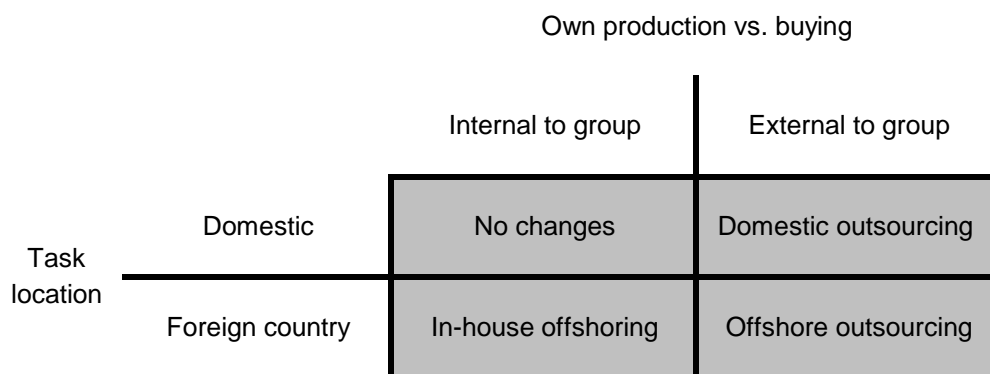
Own production vs. buying

| Task location | | Internal to group | External to group |
|---|---|---|---|
| | Domestic | No changes | Domestic outsourcing |
| | Foreign country | In-house offshoring | Offshore outsourcing |